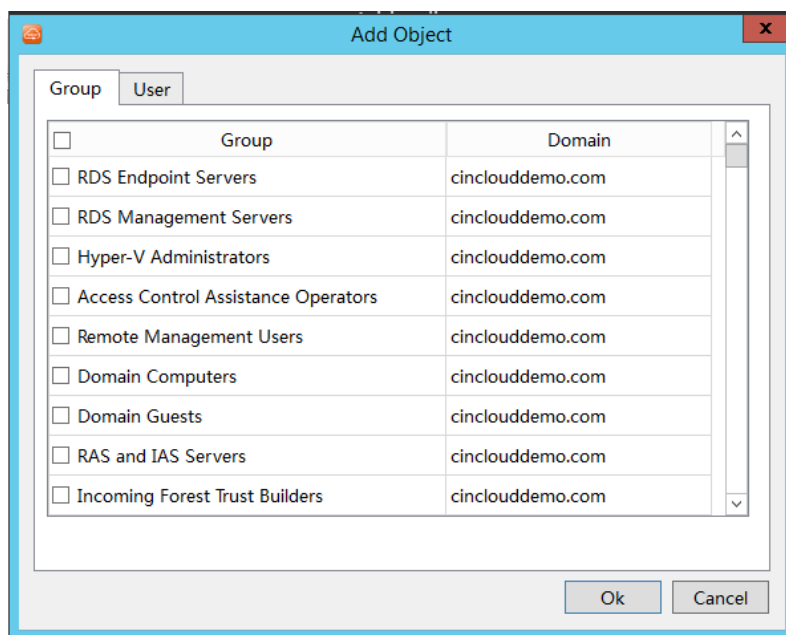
Add Object

Group User

| Group | Domain |
|---|---|
| RDS Endpoint Servers | cinclouddemo.com |
| RDS Management Servers | cinclouddemo.com |
| Hyper-V Administrators | cinclouddemo.com |
| Access Control Assistance Operators | cinclouddemo.com |
| Remote Management Users | cinclouddemo.com |
| Domain Computers | cinclouddemo.com |
| Domain Guests | cinclouddemo.com |
| RAS and IAS Servers | cinclouddemo.com |
| Incoming Forest Trust Builders | cinclouddemo.com |

Ok Cancel